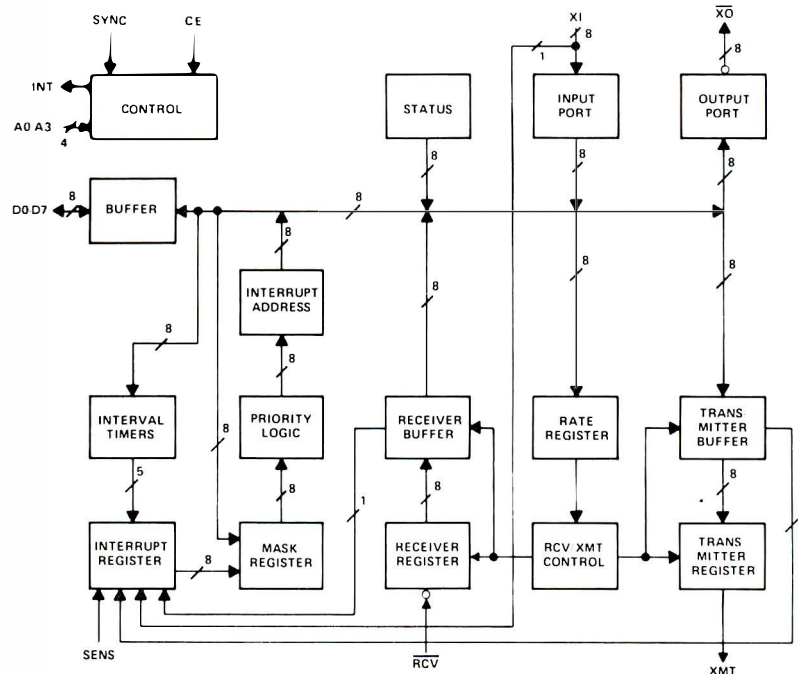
SYNC
CE
INT
CONTROL
A0 A3
4
XI
8
1
$\overline{XO}$
8
STATUS
INPUT PORT
OUTPUT PORT
8
8
8
D0 D7
8
BUFFER
8
8
INTERRUPT ADDRESS
8
8
8
8
INTERVAL TIMERS
8
PRIORITY LOGIC
8
RECEIVER BUFFER
RATE REGISTER
TRANS MITTER BUFFER
5
8
8
8
1
INTERRUPT REGISTER
8
MASK REGISTER
RECEIVER REGISTER
RCV XMT CONTROL
TRANS MITTER REGISTER
SENS
$\overline{RCV}$
XMT